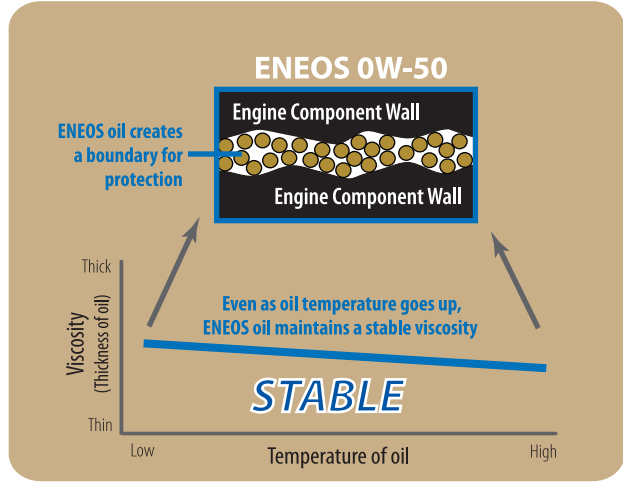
ENEOS 0W-50

Engine Component Wall

ENEOS oil creates a boundary for protection

Engine Component Wall

Thick

Viscosity (Thickness of oil)

Thin

Even as oil temperature goes up, ENEOS oil maintains a stable viscosity

STABLE

Low

Temperature of oil

High